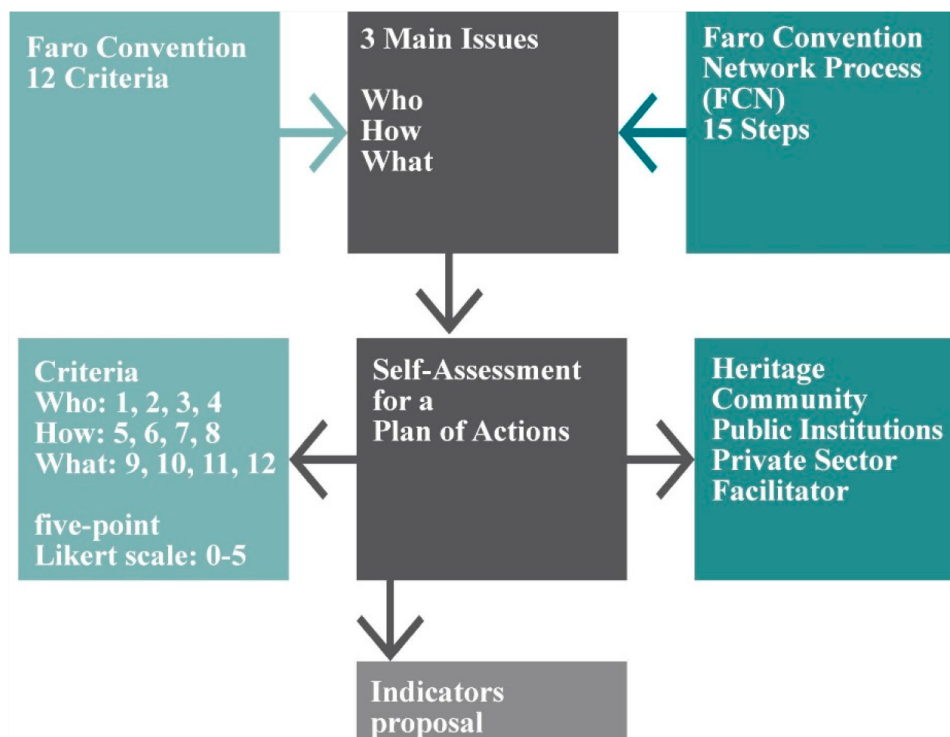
Faro Convention
12 Criteria

3 Main Issues

Who
How
What

Faro Convention
Network Process
(FCN)
15 Steps

Criteria
Who: 1, 2, 3, 4
How: 5, 6, 7, 8
What: 9, 10, 11, 12

five-point
Likert scale: 0-5

Self-Assessment
for a
Plan of Actions

Heritage
Community
Public Institutions
Private Sector
Facilitator

Indicators
proposal